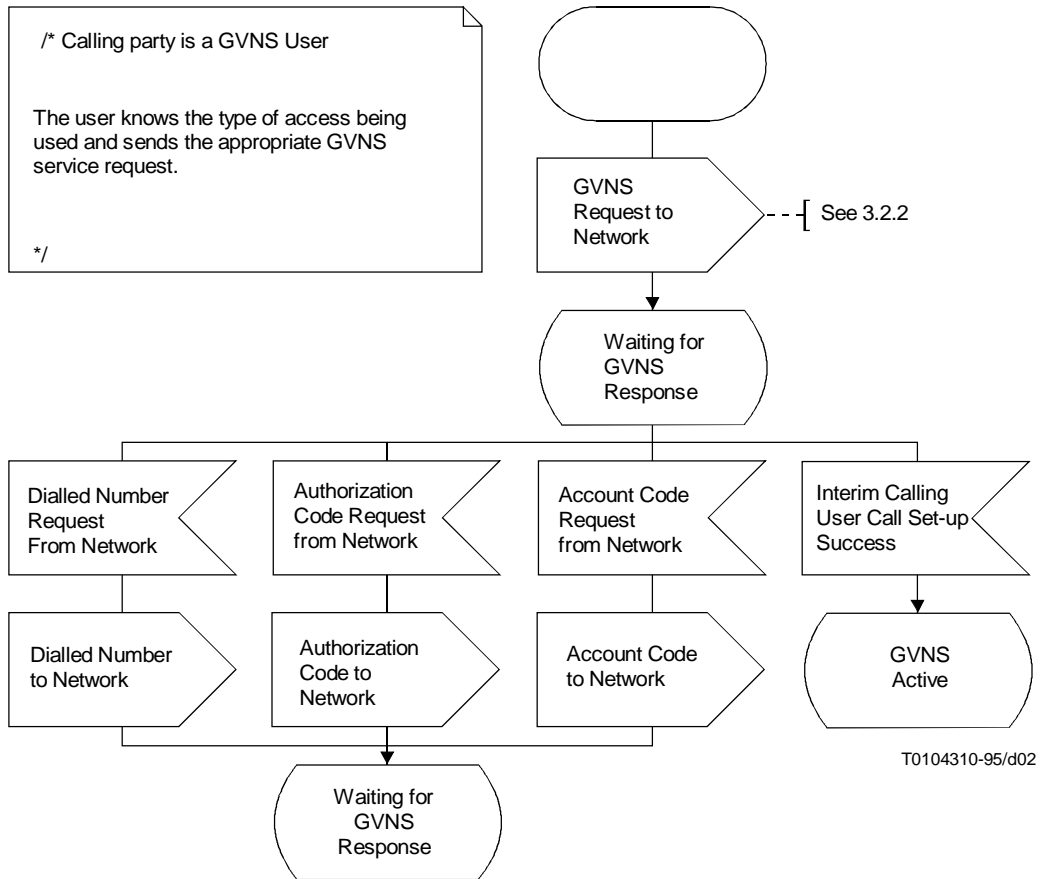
/* Calling party is a GVNS User

The user knows the type of access being used and sends the appropriate GVNS service request.

*/

GVNS Request to Network

See 3.2.2

Waiting for GVNS Response

Dialled Number Request From Network

Authorization Code Request from Network

Account Code Request from Network

Interim Calling User Call Set-up Success

Dialled Number to Network

Authorization Code to Network

Account Code to Network

GVNS Active

Waiting for GVNS Response

T0104310-95/d02